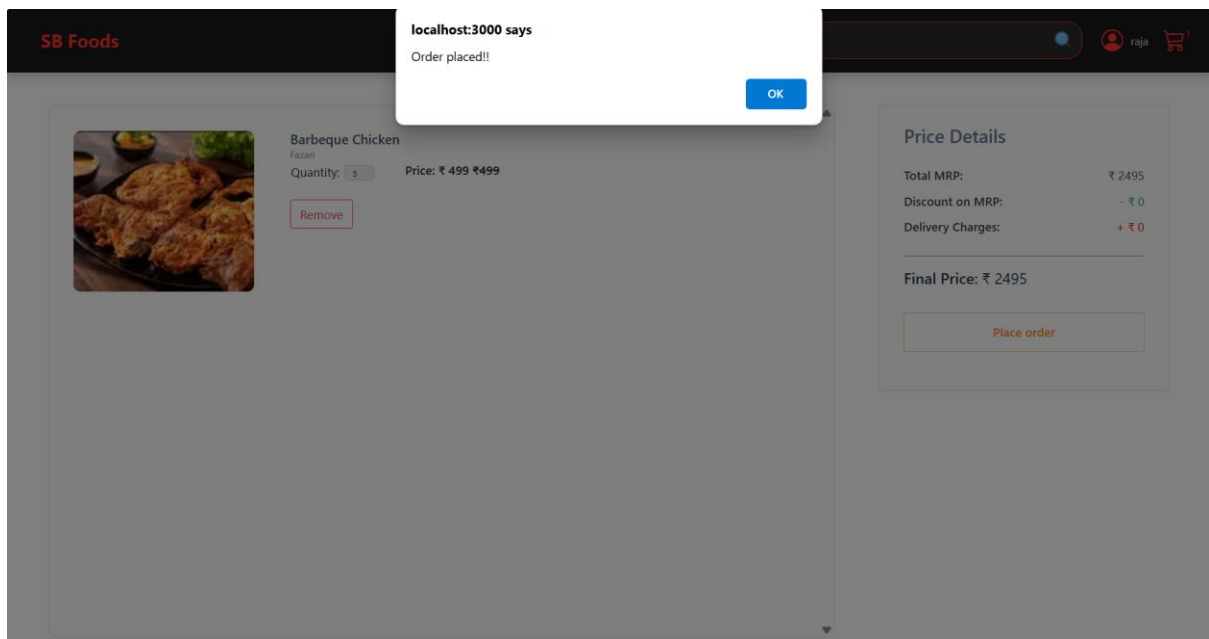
SB Foods

localhost:3000 says

Order placed!!

OK

raja 1

Barbeque Chicken
Fazari
Quantity: 5
Price: ₹ 499 ₹499

Remove

Price Details

Total MRP: ₹ 2495
Discount on MRP: - ₹ 0
Delivery Charges: + ₹ 0

Final Price: ₹ 2495

Place order